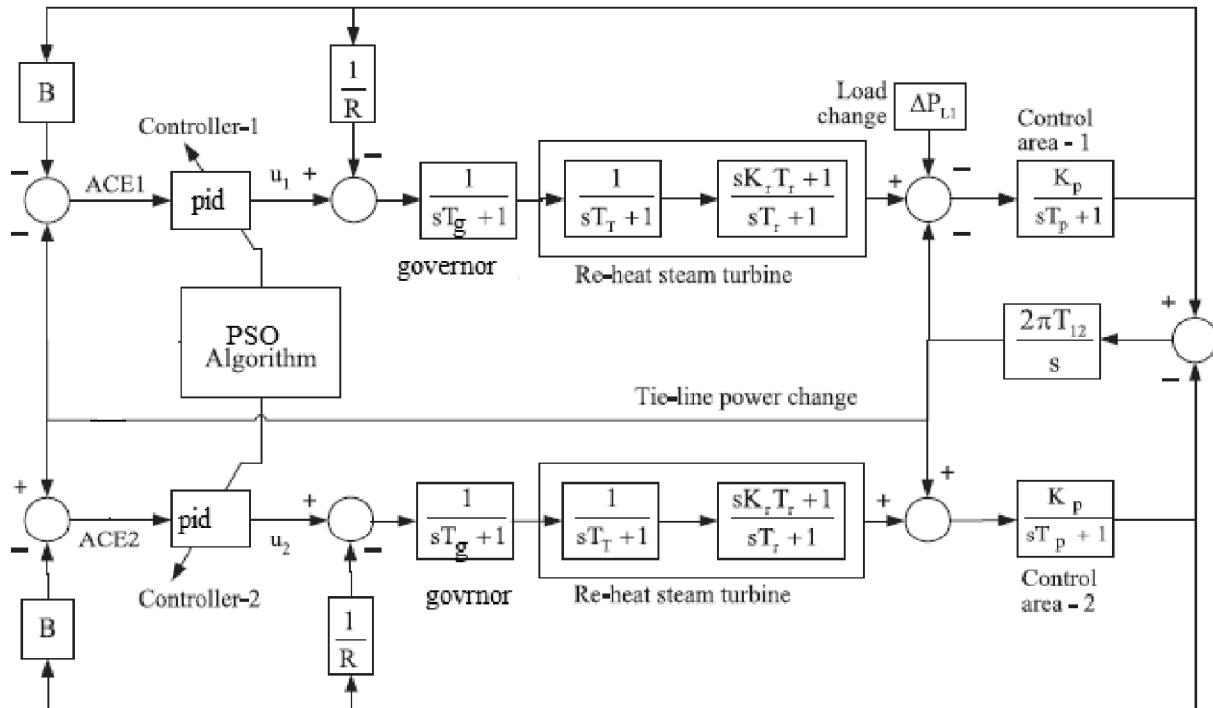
B

$\frac{1}{R}$

Load change $\Delta P_{L1}$

Control area - 1

Controller-1

−

ACE1

pid

$u_1$ +

−

$\frac{1}{sT_g+1}$

$\frac{1}{sT_T+1}$

$\frac{sK_rT_r+1}{sT_r+1}$

+

−

$\frac{K_p}{sT_p+1}$

−

−

governor

Re-heat steam turbine

PSO Algorithm

$\frac{2\pi T_{12}}{s}$

+

−

Tie-line power change

+

+

+

pid

+

+

$\frac{1}{sT_g+1}$

$\frac{1}{sT_T+1}$

$\frac{sK_rT_r+1}{sT_r+1}$

$\frac{K_p}{sT_p+1}$

−

ACE2

$u_2$

−

Controller-2

govrnor

Re-heat steam turbine

Control area - 2

B

$\frac{1}{R}$